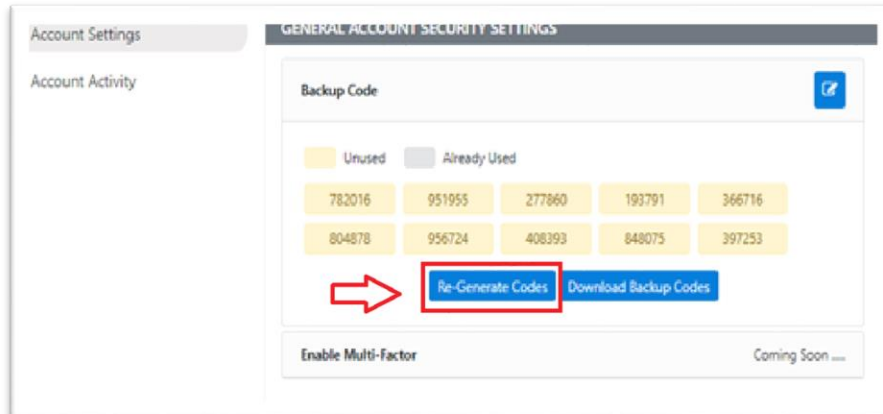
Account Settings

Account Activity

GENERAL ACCOUNT SECURITY SETTINGS

Backup Code

Unused Already Used

| 782016 | 951955 | 277860 | 193791 | 366716 |
|---|---|---|---|---|
| 804878 | 956724 | 408393 | 848075 | 397253 |

Re-Generate Codes Download Backup Codes

Enable Multi-Factor

Coming Soon ....